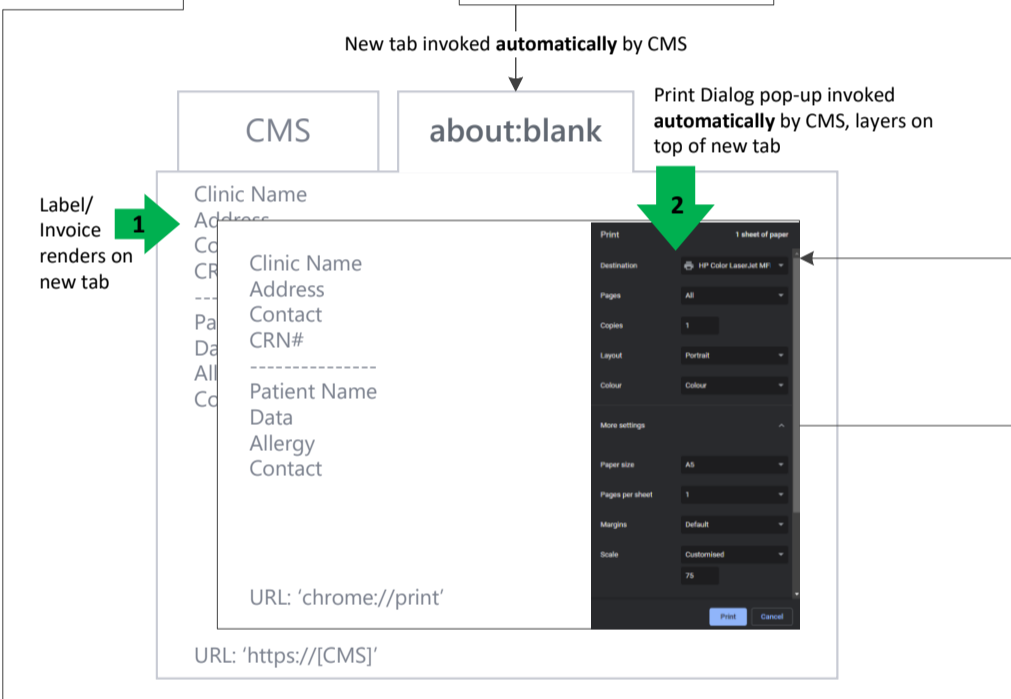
New tab invoked **automatically** by CMS

CMS

about:blank

Print Dialog pop-up invoked **automatically** by CMS, layers on top of new tab

Label/ Invoice renders on new tab

1

2

Clinic Name
Addre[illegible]
Co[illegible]
CR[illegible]
---
Pa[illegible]
Da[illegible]
All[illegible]
Co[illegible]

Clinic Name
Address
Contact
CRN#
---------------
Patient Name
Data
Allergy
Contact

URL: ‘chrome://print’

Print 1 sheet of paper
Destination HP Color LaserJet MF
Pages All
Copies 1
Layout Portrait
Colour Colour
More settings
Paper size A5
Pages per sheet 1
Margins Default
Scale Customised
75
Print Cancel

URL: ‘https://[CMS]’